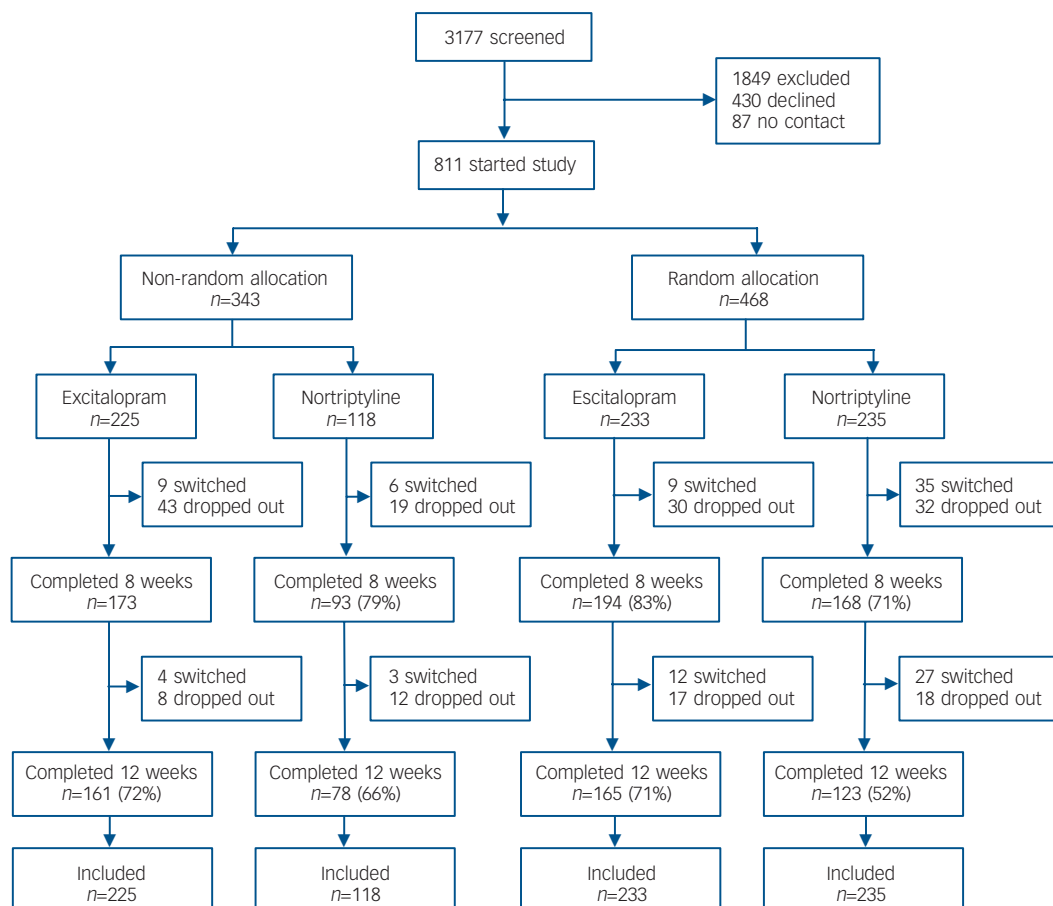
3177 screened

1849 excluded
430 declined
87 no contact

811 started study

Non-random allocation
$n$=343

Random allocation
$n$=468

Excitalopram
$n$=225

Nortriptyline
$n$=118

Escitalopram
$n$=233

Nortriptyline
$n$=235

9 switched
43 dropped out

6 switched
19 dropped out

9 switched
30 dropped out

35 switched
32 dropped out

Completed 8 weeks
$n$=173

Completed 8 weeks
$n$=93 (79%)

Completed 8 weeks
$n$=194 (83%)

Completed 8 weeks
$n$=168 (71%)

4 switched
8 dropped out

3 switched
12 dropped out

12 switched
17 dropped out

27 switched
18 dropped out

Completed 12 weeks
$n$=161 (72%)

Completed 12 weeks
$n$=78 (66%)

Completed 12 weeks
$n$=165 (71%)

Completed 12 weeks
$n$=123 (52%)

Included
$n$=225

Included
$n$=118

Included
$n$=233

Included
$n$=235